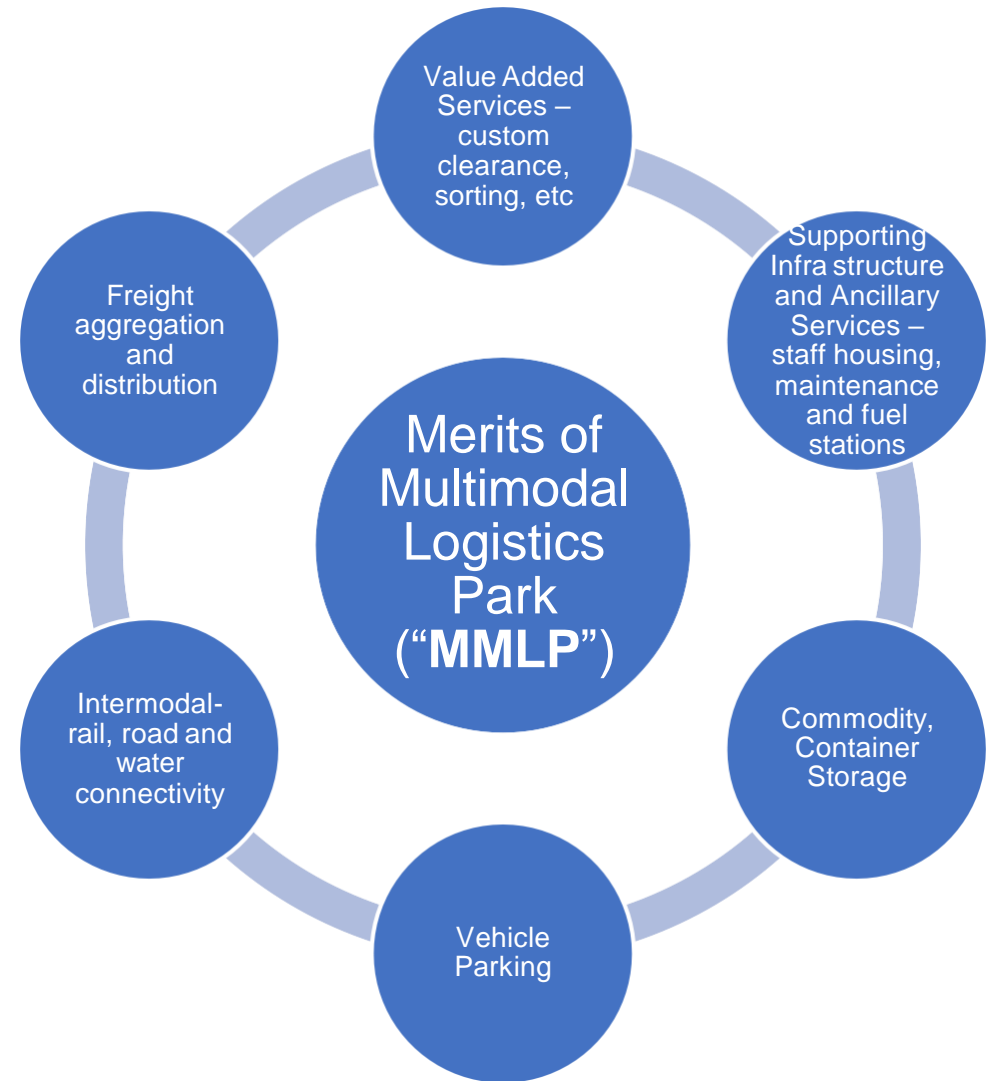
Merits of Multimodal Logistics Park (“MMLP”)

Value Added Services – custom clearance, sorting, etc

Supporting Infra structure and Ancillary Services – staff housing, maintenance and fuel stations

Commodity, Container Storage

Vehicle Parking

Intermodal-rail, road and water connectivity

Freight aggregation and distribution